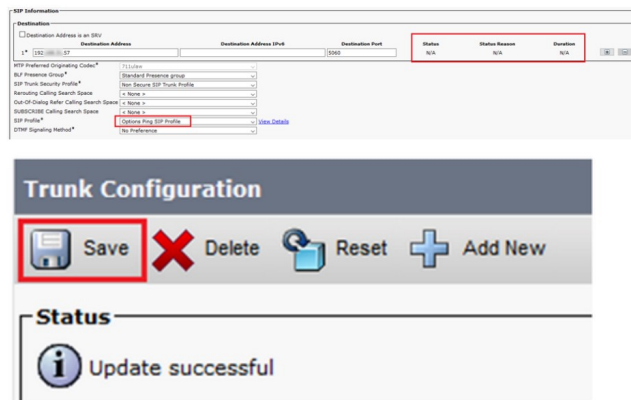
SIP Information

Destination

Destination Address is an SRV

| | Destination Address | Destination Address IPv6 | Destination Port | Status | Status Reason | Duration |
|---|---|---|---|---|---|---|
| 1* | 192.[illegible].57 | | 5060 | N/A | N/A | N/A |

MTP Preferred Originating Codec* 711ulaw
BLF Presence Group* Standard Presence group
SIP Trunk Security Profile* Non Secure SIP Trunk Profile
Rerouting Calling Search Space < None >
Out-Of-Dialog Refer Calling Search Space < None >
SUBSCRIBE Calling Search Space < None >
SIP Profile* Options Ping SIP Profile View Details
DTMF Signaling Method* No Preference

Trunk Configuration

Save Delete Reset Add New

Status

Update successful